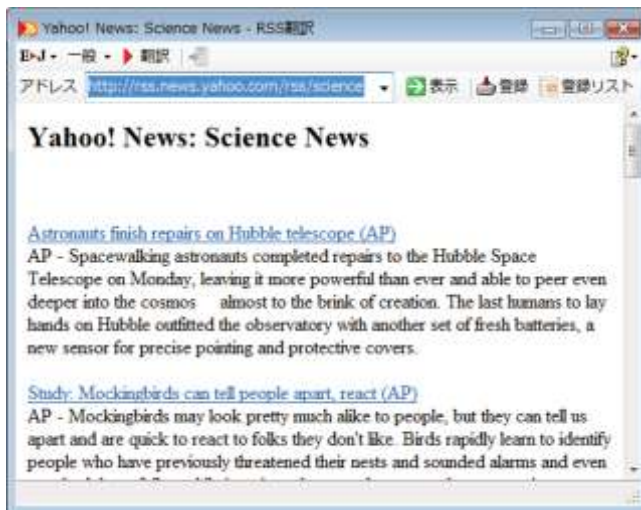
Yahoo! News: Science News - RSS翻訳

E▸J ▾ 一般 ▾ 翻訳

アドレス http://rss.news.yahoo.com/rss/science ▾ 表示 登録 登録リスト

Yahoo! News: Science News

Astronauts finish repairs on Hubble telescope (AP)
AP - Spacewalking astronauts completed repairs to the Hubble Space Telescope on Monday, leaving it more powerful than ever and able to peer even deeper into the cosmos almost to the brink of creation. The last humans to lay hands on Hubble outfitted the observatory with another set of fresh batteries, a new sensor for precise pointing and protective covers.

Study: Mockingbirds can tell people apart, react (AP)
AP - Mockingbirds may look pretty much alike to people, but they can tell us apart and are quick to react to folks they don't like. Birds rapidly learn to identify people who have previously threatened their nests and sounded alarms and even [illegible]